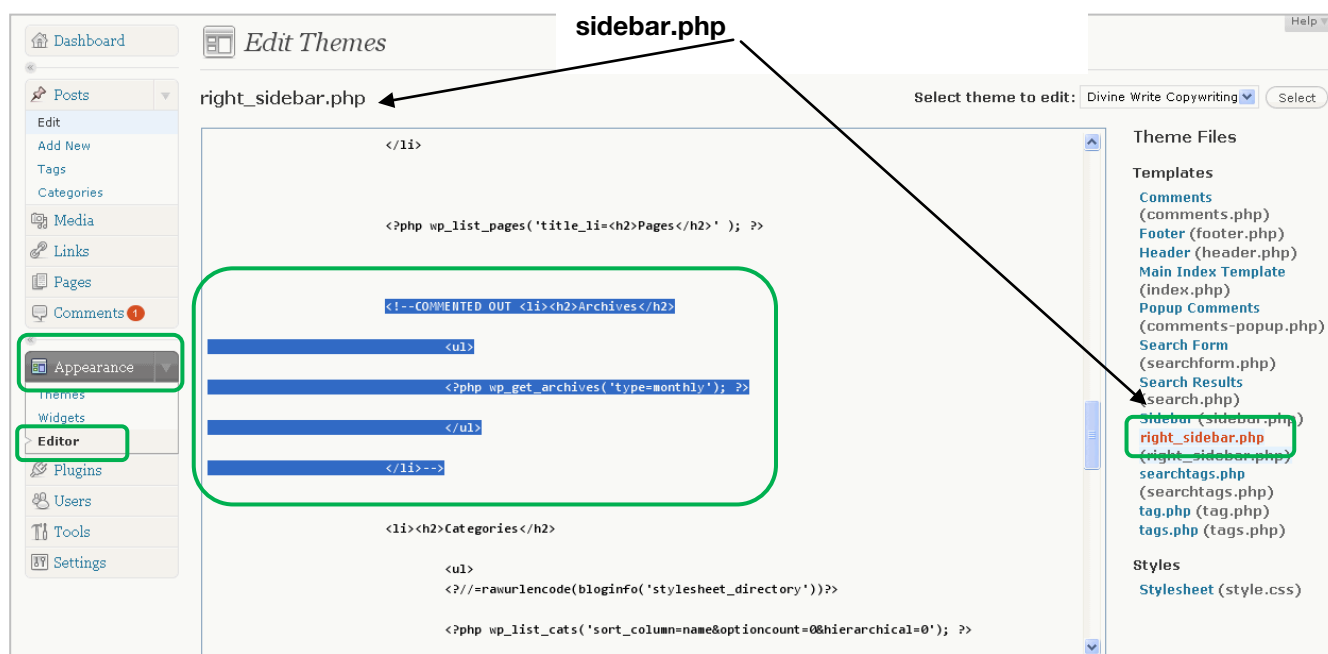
Dashboard

Posts
Edit
Add New
Tags
Categories
Media
Links
Pages
Comments 1

Appearance
Themes
Widgets
Editor
Plugins
Users
Tools
Settings

Edit Themes

sidebar.php

Help

right_sidebar.php

Select theme to edit: Divine Write Copywriting Select

</li>

<?php wp_list_pages('title_li=<h2>Pages</h2>' ); ?>

<!--COMMENTED OUT <li><h2>Archives</h2>

<ul>

<?php wp_get_archives('type=monthly'); ?>

</ul>

</li>-->

<li><h2>Categories</h2>

<ul>
<?//=rawurlencode(bloginfo('stylesheet_directory'))?>

<?php wp_list_cats('sort_column=name&optioncount=0&hierarchical=0'); ?>

Theme Files

Templates
Comments (comments.php)
Footer (footer.php)
Header (header.php)
Main Index Template (index.php)
Popup Comments (comments-popup.php)
Search Form (searchform.php)
Search Results (search.php)
Sidebar (sidebar.php)
right_sidebar.php (right_sidebar.php)
searchtags.php (searchtags.php)
tag.php (tag.php)
tags.php (tags.php)

Styles
Stylesheet (style.css)